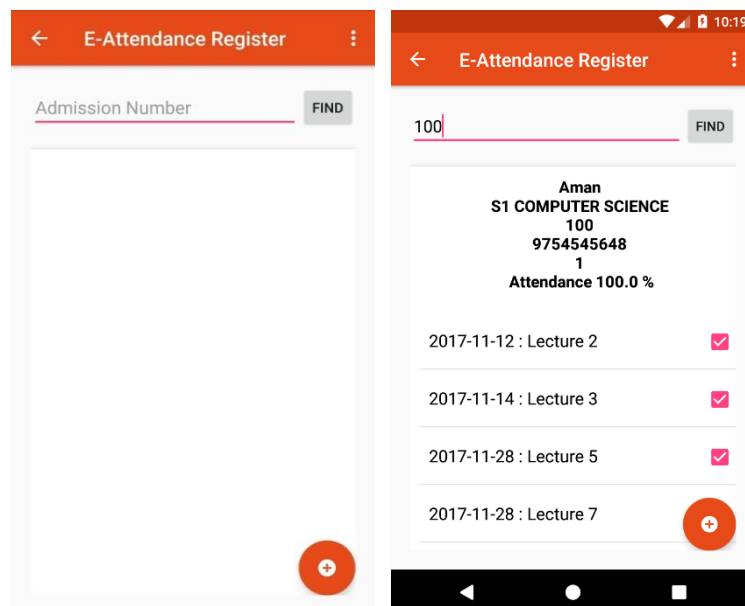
E-Attendance Register

Admission Number

FIND

10:19

E-Attendance Register

100

FIND

Aman
S1 COMPUTER SCIENCE
100
9754545648
1
Attendance 100.0 %

2017-11-12 : Lecture 2

2017-11-14 : Lecture 3

2017-11-28 : Lecture 5

2017-11-28 : Lecture 7